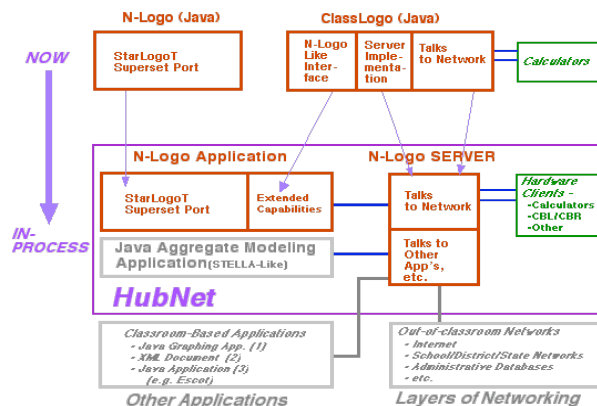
N-Logo (Java)

ClassLogo (Java)

NOW

StarLogoT Superset Port

N-Logo Like Inter-face

Server Imple-mentation

Talks to Network

Calculators

N-Logo Application

N-Logo SERVER

Hardware Clients -
-Calculators
-CBL/CBR
-Other

IN-PROCESS

StarLogoT Superset Port

Extended Capabilities

Talks to Network

Java Aggregate Modeling Application(STELLA-Like)

Talks to Other App's, etc.

HubNet

Classroom-Based Applications
- Java Graphing App. (1)
- XML Document (2)
- Java Application (3) (e.g. Escot)

Other Applications

Out-of-classroom Networks
- Internet
- School/District/State Networks
- Administrative Databases
- etc.

Layers of Networking